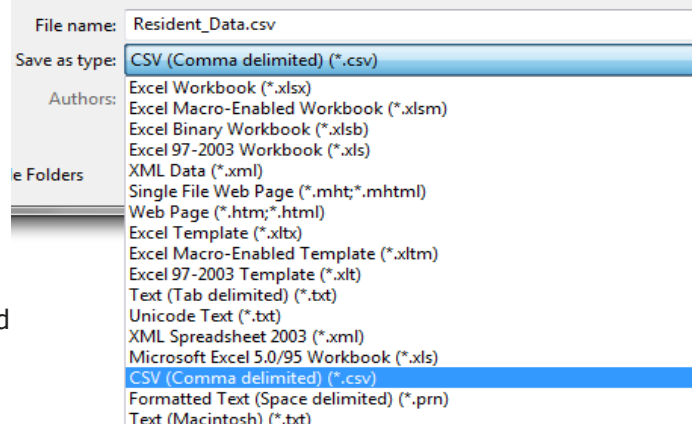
File name: Resident_Data.csv
Save as type: CSV (Comma delimited) (*.csv)
Authors:
le Folders
d

Excel Workbook (*.xlsx)
Excel Macro-Enabled Workbook (*.xlsm)
Excel Binary Workbook (*.xlsb)
Excel 97-2003 Workbook (*.xls)
XML Data (*.xml)
Single File Web Page (*.mht;*.mhtml)
Web Page (*.htm;*.html)
Excel Template (*.xltx)
Excel Macro-Enabled Template (*.xltm)
Excel 97-2003 Template (*.xlt)
Text (Tab delimited) (*.txt)
Unicode Text (*.txt)
XML Spreadsheet 2003 (*.xml)
Microsoft Excel 5.0/95 Workbook (*.xls)
CSV (Comma delimited) (*.csv)
Formatted Text (Space delimited) (*.prn)
Text (Macintosh) (*.txt)